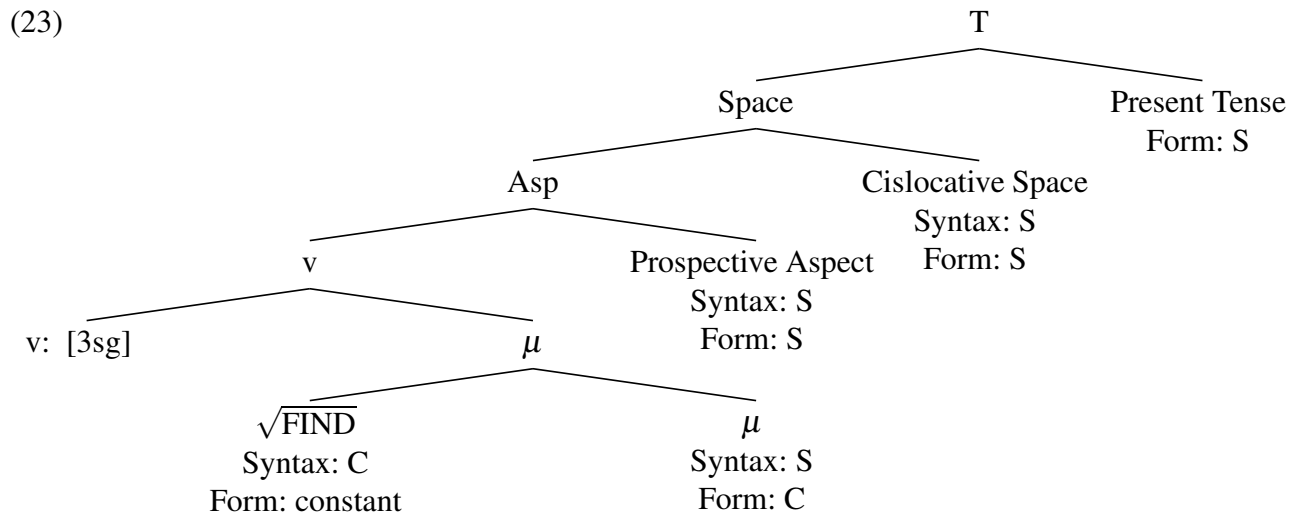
(23)

T

Space

Present Tense
Form: S

Asp

Cislocative Space
Syntax: S
Form: S

v

Prospective Aspect
Syntax: S
Form: S

v: [3sg]

$\mu$

$\sqrt{\text{FIND}}$
Syntax: C
Form: constant

$\mu$
Syntax: S
Form: C